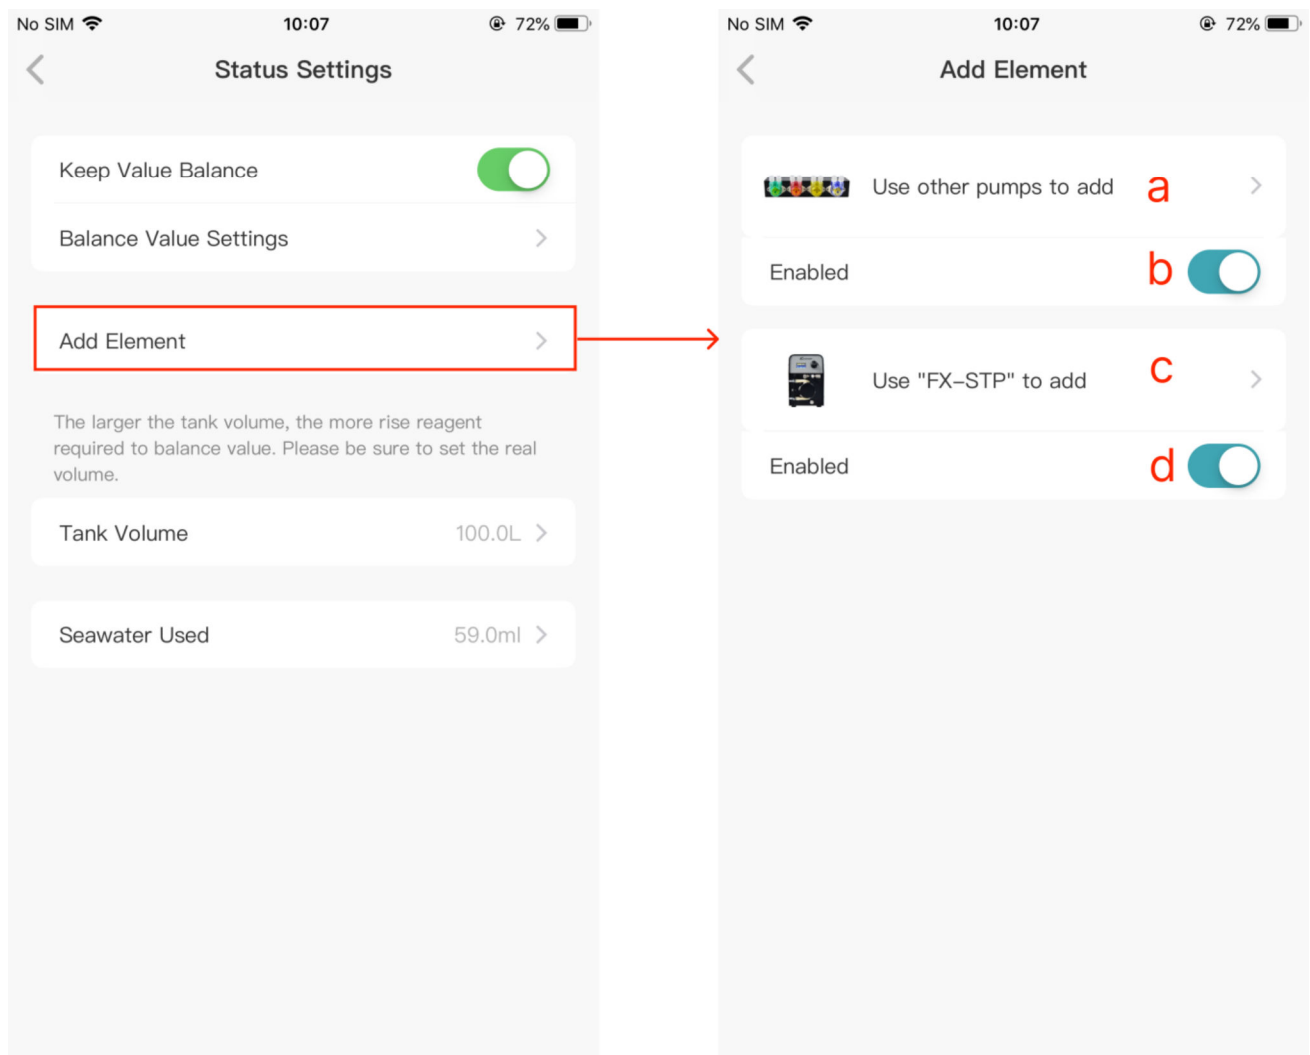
No SIM 10:07 72%

Status Settings

Keep Value Balance

Balance Value Settings

Add Element

The larger the tank volume, the more rise reagent required to balance value. Please be sure to set the real volume.

Tank Volume 100.0L

Seawater Used 59.0ml

No SIM 10:07 72%

Add Element

Use other pumps to add a

Enabled b

Use "FX-STP" to add c

Enabled d